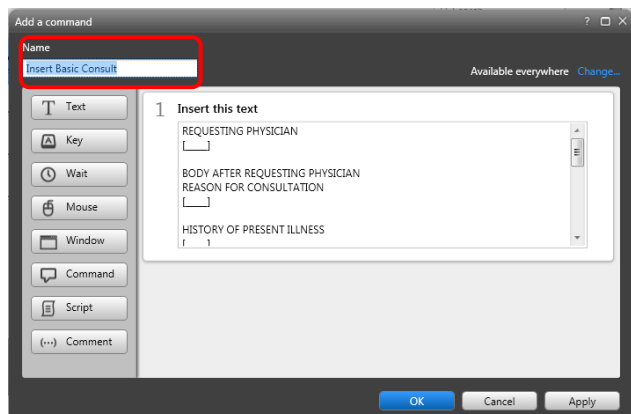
Add a command

? □ ×

Name

Insert Basic Consult

Available everywhere Change...

Text

Key

Wait

Mouse

Window

Command

Script

(...) Comment

1 Insert this text

REQUESTING PHYSICIAN
[___]

BODY AFTER REQUESTING PHYSICIAN
REASON FOR CONSULTATION
[___]

HISTORY OF PRESENT ILLNESS
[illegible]

OK

Cancel

Apply